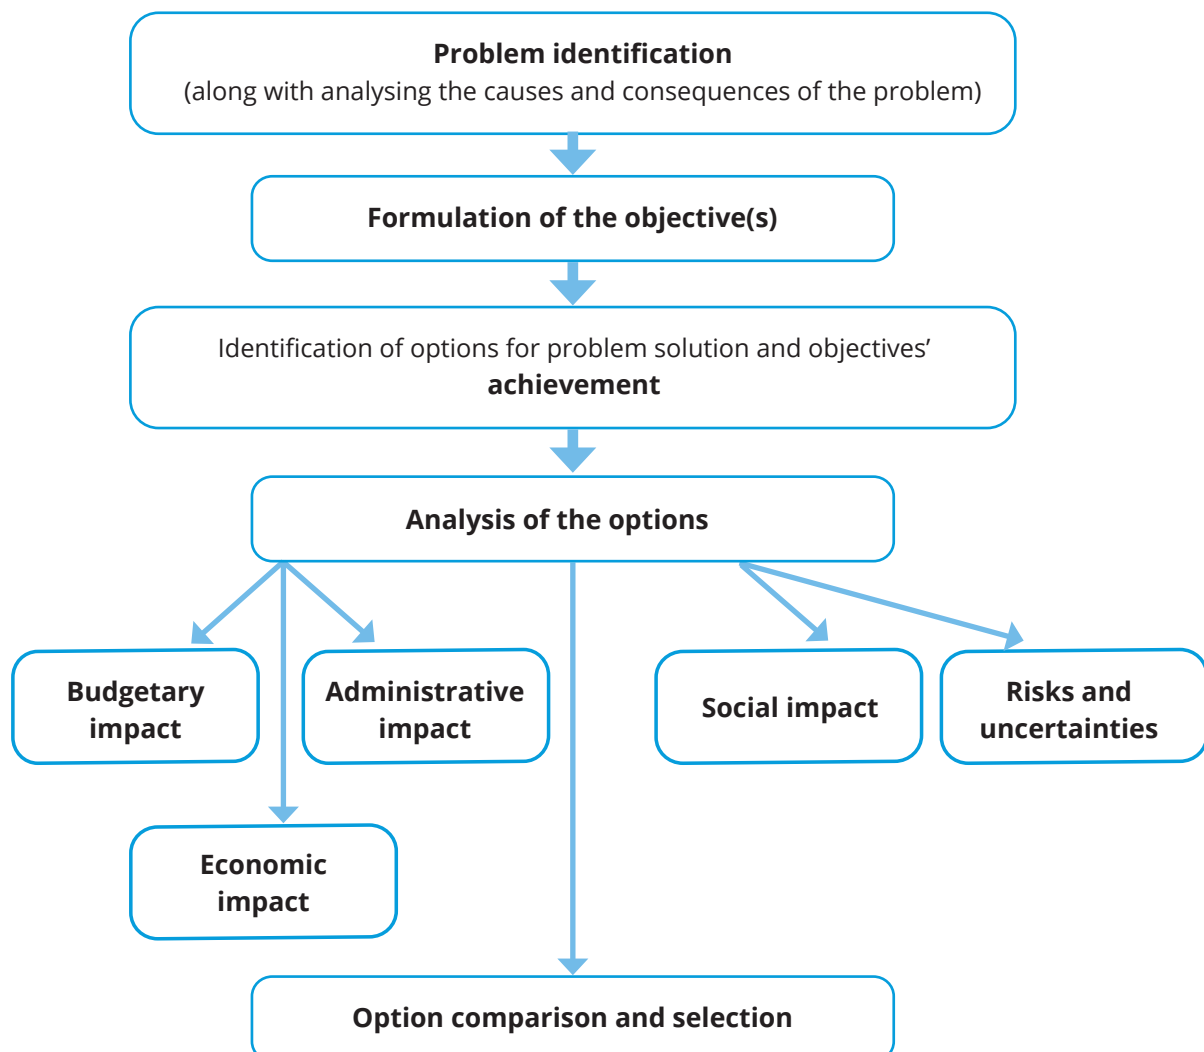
Problem identification
(along with analysing the causes and consequences of the problem)

Formulation of the objective(s)

Identification of options for problem solution and objectives' achievement

Analysis of the options

Budgetary impact

Administrative impact

Social impact

Risks and uncertainties

Economic impact

Option comparison and selection